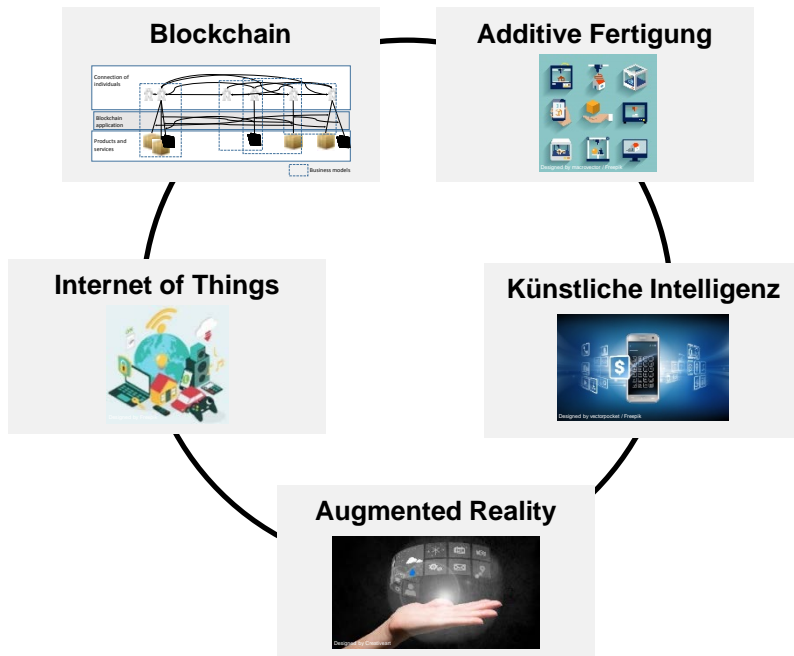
Blockchain

Connection of individuals

Blockchain application

Products and services

Business models

Additive Fertigung

Designed by macrovector / Freepik

Internet of Things

Künstliche Intelligenz

Designed by vectorpocket / Freepik

Augmented Reality

Designed by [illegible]